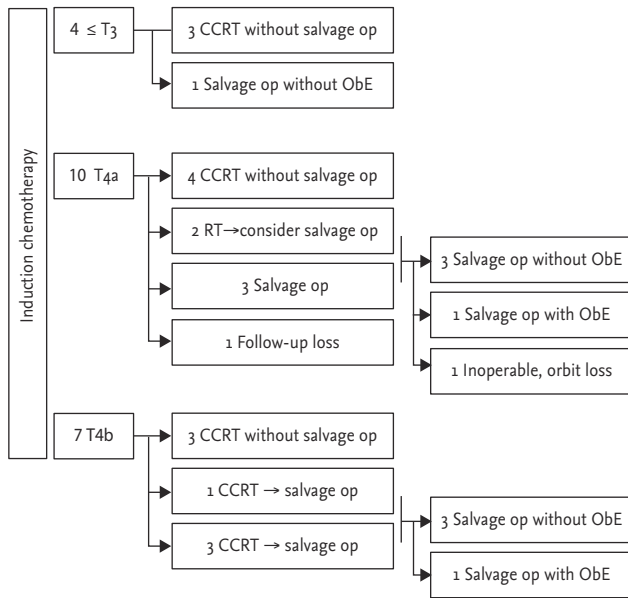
Induction chemotherapy

4 ≤ T3

3 CCRT without salvage op

1 Salvage op without ObE

10 T4a

4 CCRT without salvage op

2 RT→consider salvage op

3 Salvage op

1 Follow-up loss

3 Salvage op without ObE

1 Salvage op with ObE

1 Inoperable, orbit loss

7 T4b

3 CCRT without salvage op

1 CCRT → salvage op

3 CCRT → salvage op

3 Salvage op without ObE

1 Salvage op with ObE